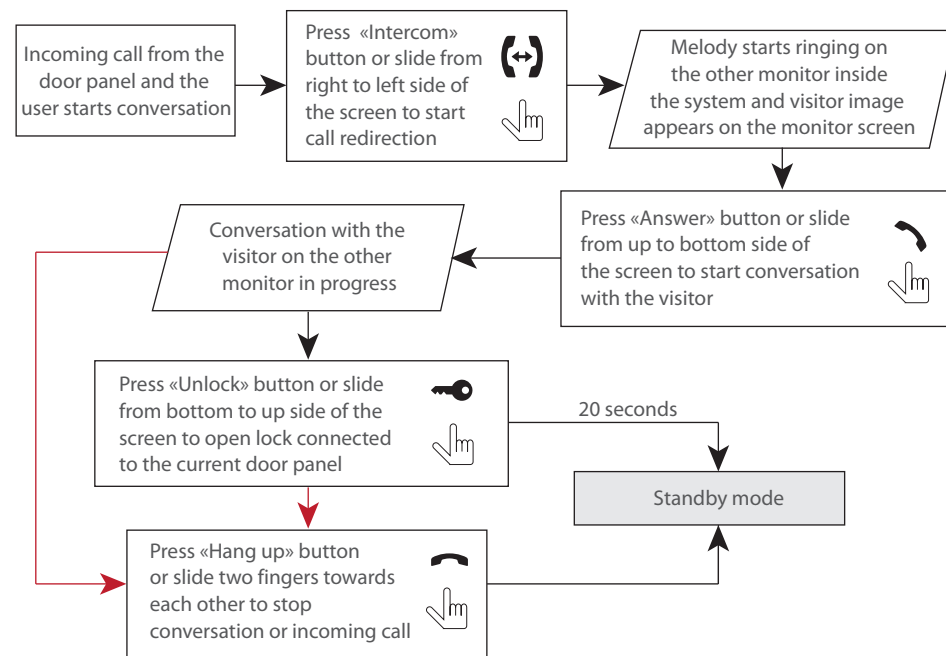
Incoming call from the door panel and the user starts conversation

Press «Intercom» button or slide from right to left side of the screen to start call redirection

Melody starts ringing on the other monitor inside the system and visitor image appears on the monitor screen

Press «Answer» button or slide from up to bottom side of the screen to start conversation with the visitor

Conversation with the visitor on the other monitor in progress

Press «Unlock» button or slide from bottom to up side of the screen to open lock connected to the current door panel

20 seconds

Standby mode

Press «Hang up» button or slide two fingers towards each other to stop conversation or incoming call